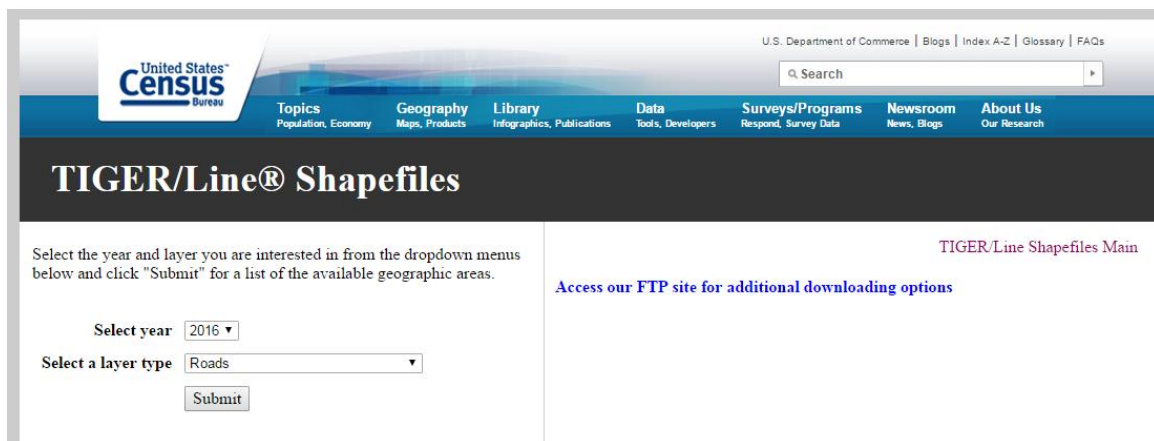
U.S. Department of Commerce | Blogs | Index A-Z | Glossary | FAQs

United States™ Census Bureau

Search

Topics
Population, Economy

Geography
Maps, Products

Library
Infographics, Publications

Data
Tools, Developers

Surveys/Programs
Respond, Survey Data

Newsroom
News, Blogs

About Us
Our Research

TIGER/Line® Shapefiles

Select the year and layer you are interested in from the dropdown menus below and click "Submit" for a list of the available geographic areas.

Select year 2016

Select a layer type Roads

Submit

TIGER/Line Shapefiles Main

Access our FTP site for additional downloading options